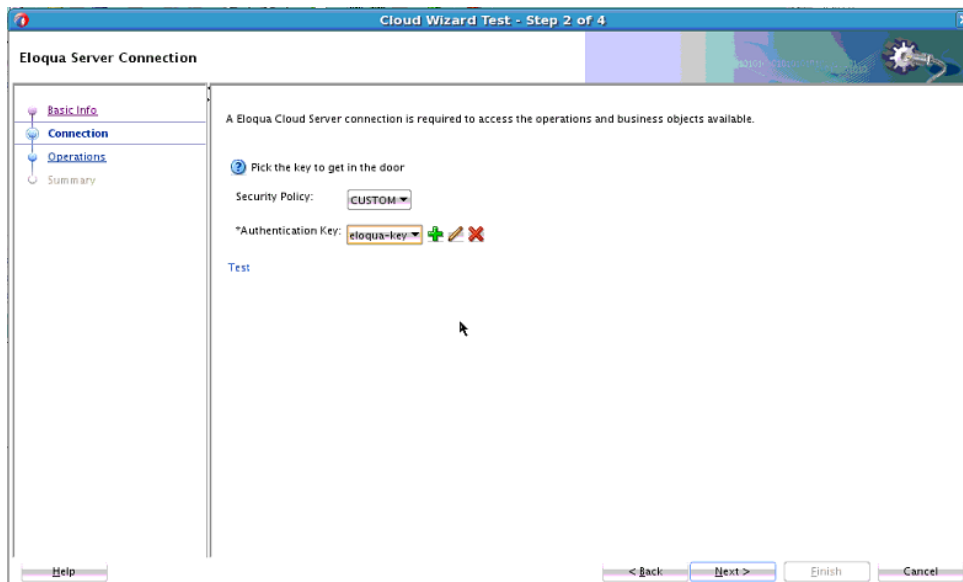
Cloud Wizard Test - Step 2 of 4

Eloqua Server Connection

Basic Info
Connection
Operations
Summary

A Eloqua Cloud Server connection is required to access the operations and business objects available.

Pick the key to get in the door

Security Policy: CUSTOM

*Authentication Key: eloqua-key

Test

Help

< Back Next > Finish Cancel